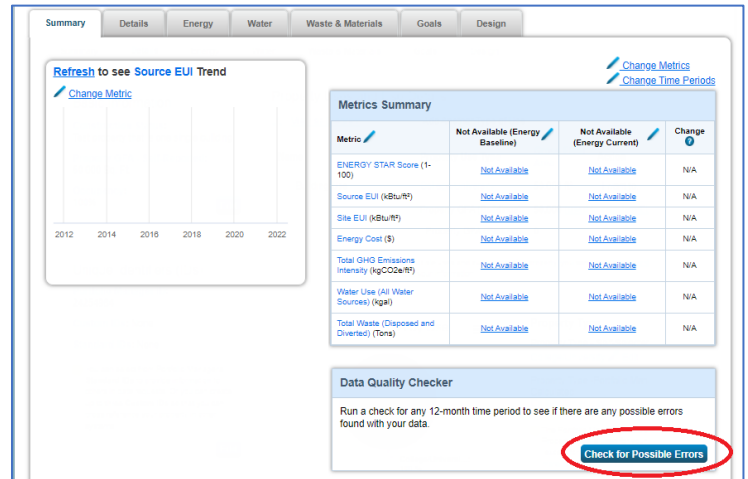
Summary | Details | Energy | Water | Waste & Materials | Goals | Design

Refresh to see Source EUI Trend

Change Metric

2012 2014 2016 2018 2020 2022

Change Metrics
Change Time Periods

Metrics Summary

| Metric | Not Available (Energy Baseline) | Not Available (Energy Current) | Change |
|---|---|---|---|
| ENERGY STAR Score (1-100) | Not Available | Not Available | N/A |
| Source EUI (kBtu/ft²) | Not Available | Not Available | N/A |
| Site EUI (kBtu/ft²) | Not Available | Not Available | N/A |
| Energy Cost ($) | Not Available | Not Available | N/A |
| Total GHG Emissions Intensity (kgCO2e/ft²) | Not Available | Not Available | N/A |
| Water Use (All Water Sources) (kgal) | Not Available | Not Available | N/A |
| Total Waste (Disposed and Diverted) (Tons) | Not Available | Not Available | N/A |

Data Quality Checker

Run a check for any 12-month time period to see if there are any possible errors found with your data.

Check for Possible Errors